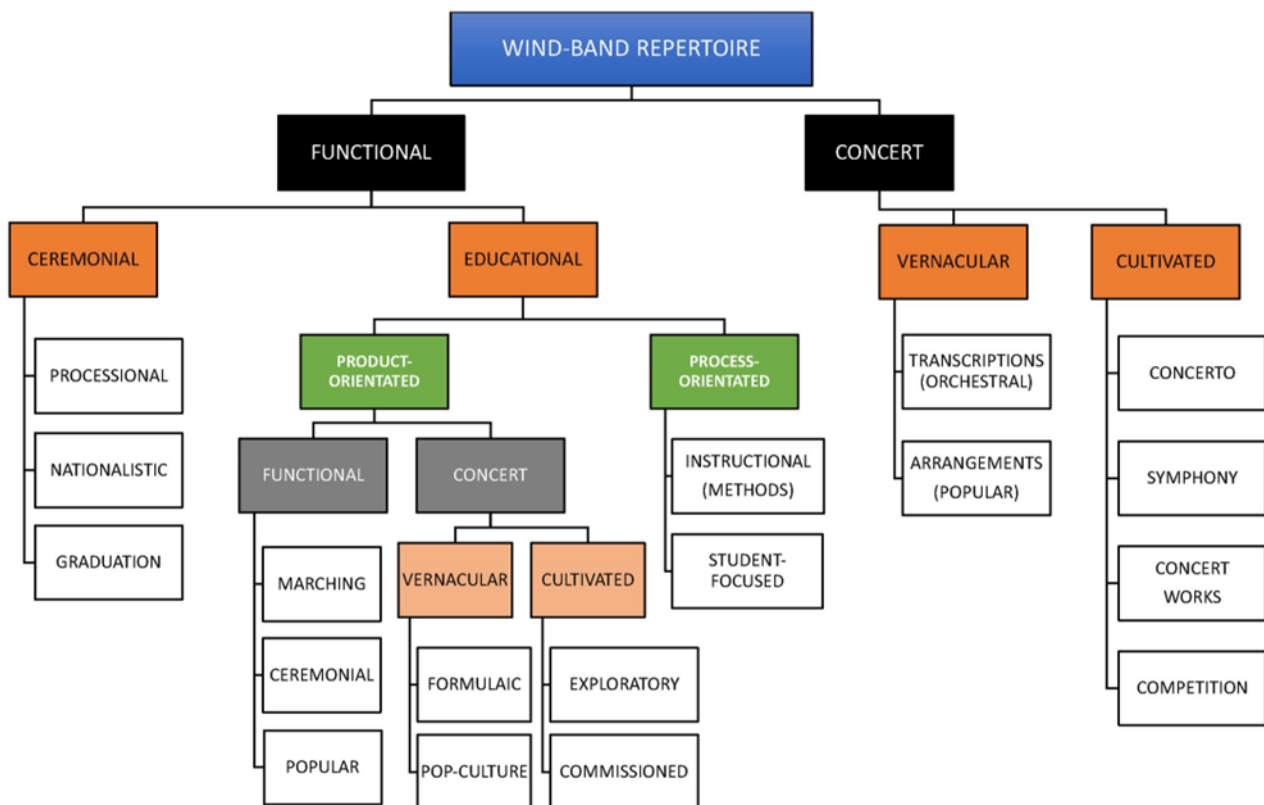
WIND-BAND REPERTOIRE

FUNCTIONAL

CONCERT

CEREMONIAL

PROCESSIONAL

NATIONALISTIC

GRADUATION

EDUCATIONAL

PRODUCT-ORIENTATED

FUNCTIONAL

MARCHING

CEREMONIAL

POPULAR

CONCERT

VERNACULAR

FORMULAIC

POP-CULTURE

CULTIVATED

EXPLORATORY

COMMISSIONED

PROCESS-ORIENTATED

INSTRUCTIONAL (METHODS)

STUDENT-FOCUSED

VERNACULAR

TRANSCRIPTIONS (ORCHESTRAL)

ARRANGEMENTS (POPULAR)

CULTIVATED

CONCERTO

SYMPHONY

CONCERT WORKS

COMPETITION